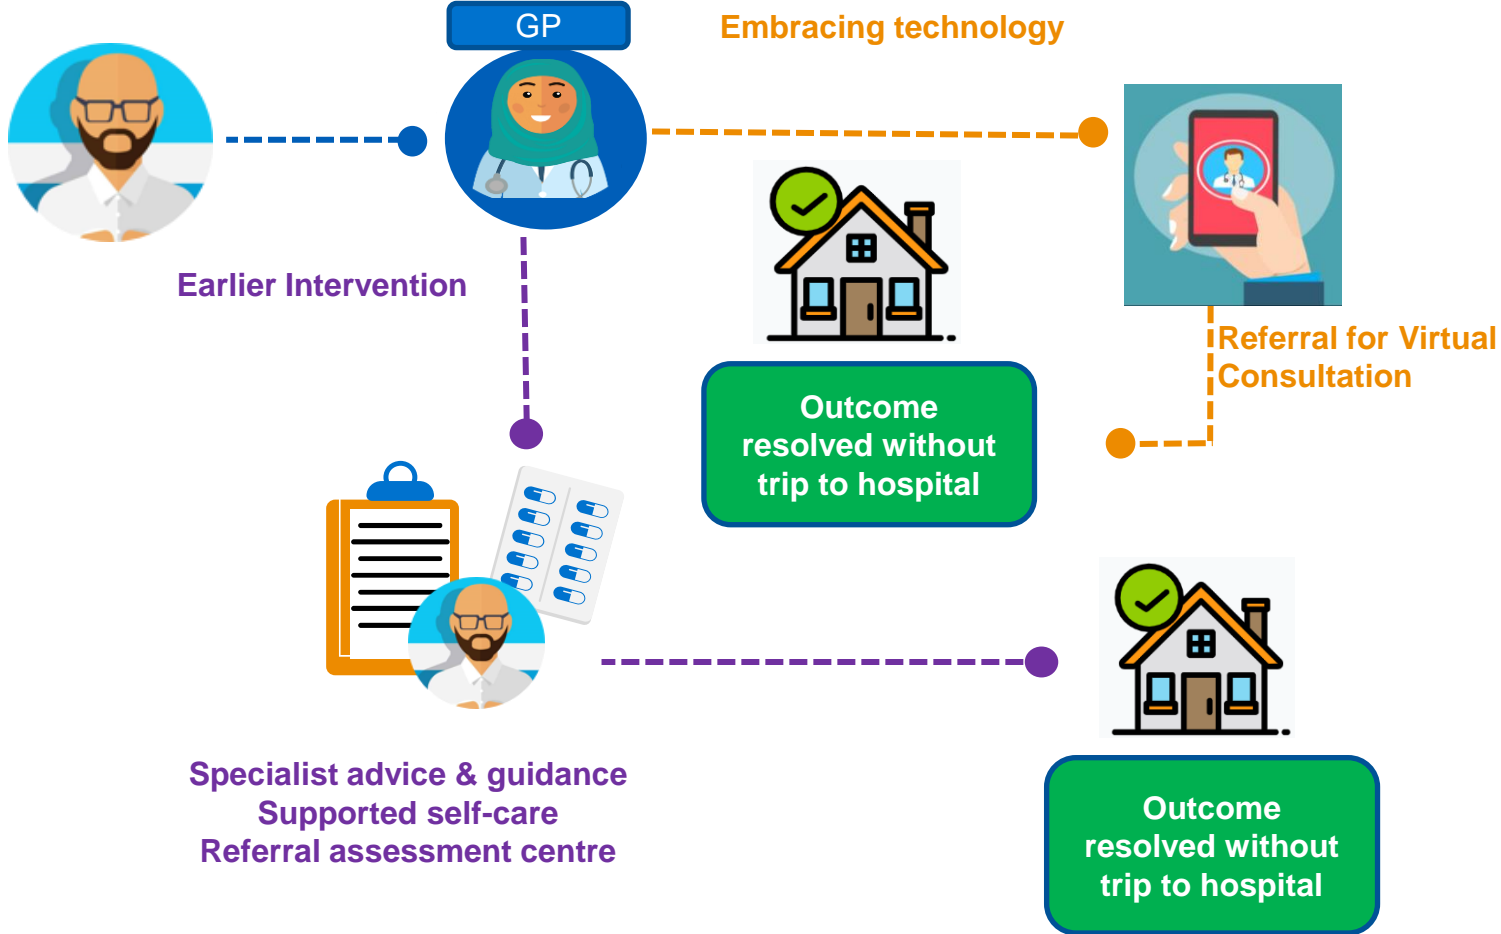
GP

Embracing technology

Earlier Intervention

Referral for Virtual Consultation

Outcome resolved without trip to hospital

Specialist advice & guidance
Supported self-care
Referral assessment centre

Outcome resolved without trip to hospital